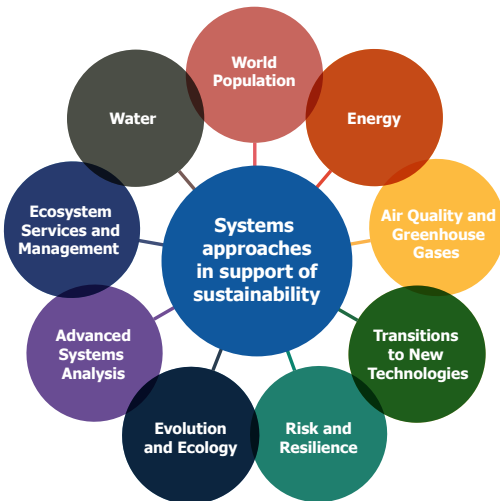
Systems approaches in support of sustainability

World Population

Energy

Air Quality and Greenhouse Gases

Transitions to New Technologies

Risk and Resilience

Evolution and Ecology

Advanced Systems Analysis

Ecosystem Services and Management

Water